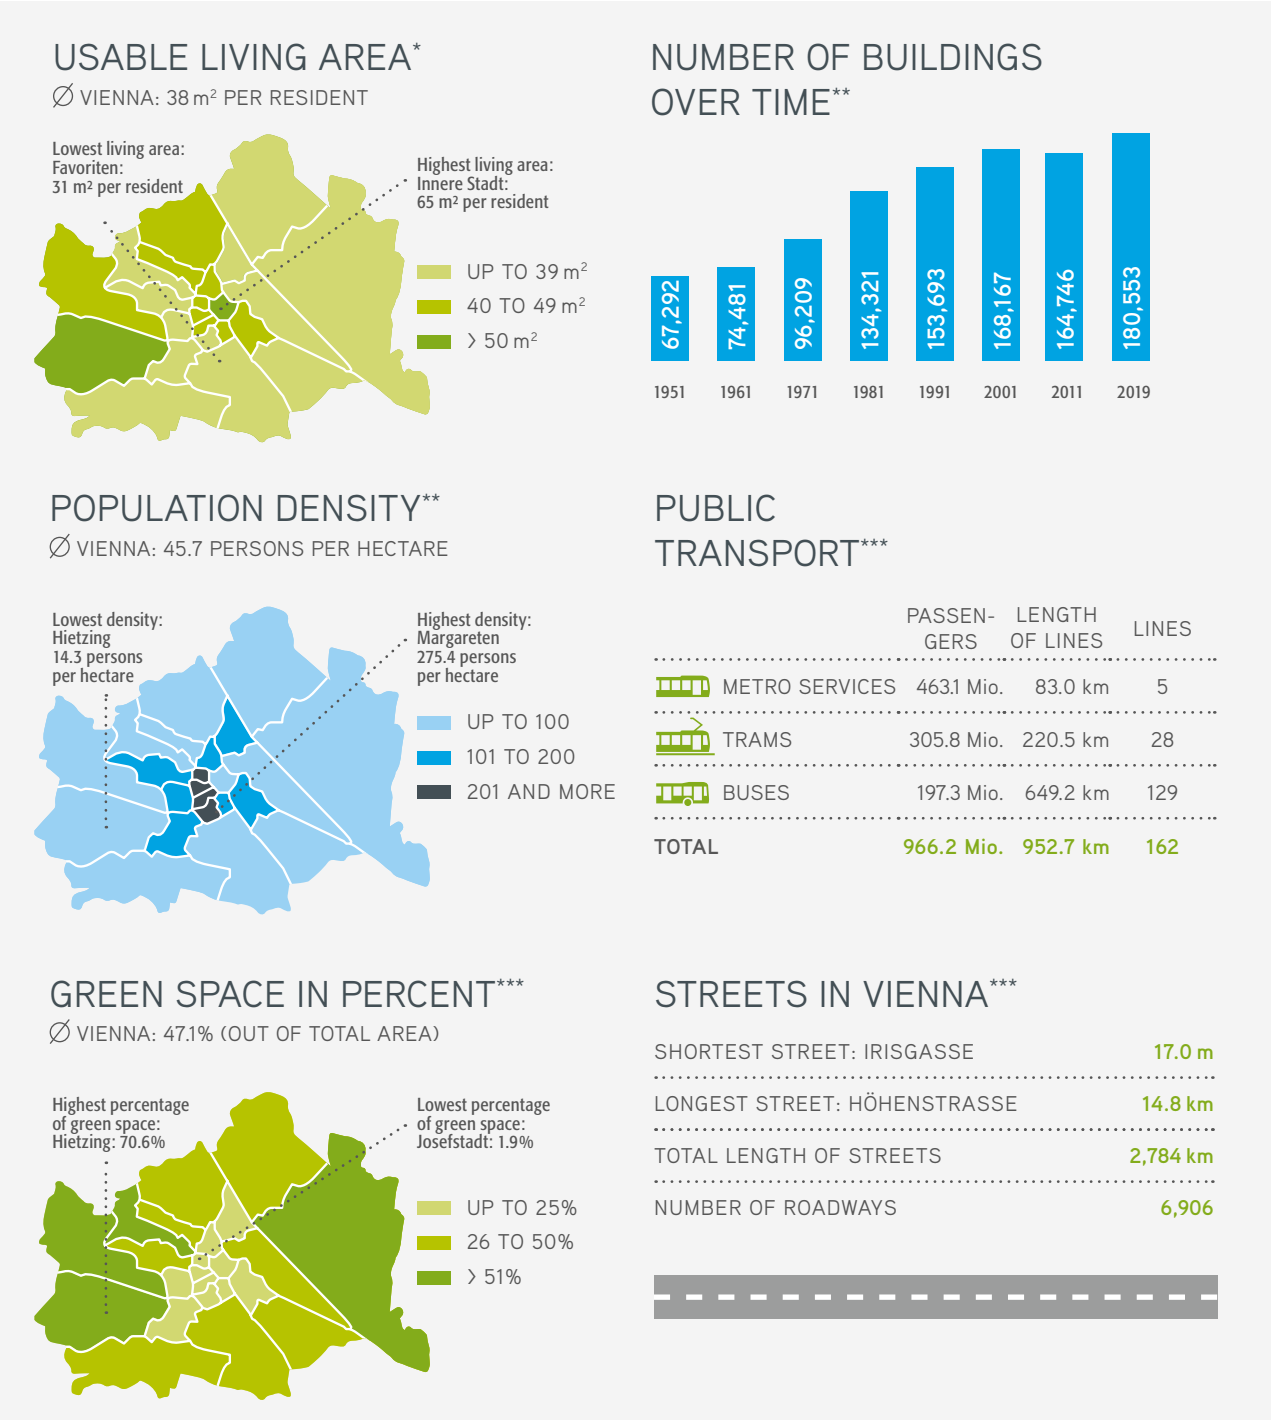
USABLE LIVING AREA*

∅ VIENNA: 38 m² PER RESIDENT

Lowest living area: Favoriten: 31 m² per resident

Highest living area: Innere Stadt: 65 m² per resident

UP TO 39 m²
40 TO 49 m²
> 50 m²

NUMBER OF BUILDINGS OVER TIME**

| 1951 | 1961 | 1971 | 1981 | 1991 | 2001 | 2011 | 2019 |
|---|---|---|---|---|---|---|---|
| 67,292 | 74,481 | 96,209 | 134,321 | 153,693 | 168,167 | 164,746 | 180,553 |

POPULATION DENSITY**

∅ VIENNA: 45.7 PERSONS PER HECTARE

Lowest density: Hietzing 14.3 persons per hectare

Highest density: Margareten 275.4 persons per hectare

UP TO 100
101 TO 200
201 AND MORE

PUBLIC TRANSPORT***

| | PASSEN-GERS | LENGTH OF LINES | LINES |
|---|---|---|---|
| METRO SERVICES | 463.1 Mio. | 83.0 km | 5 |
| TRAMS | 305.8 Mio. | 220.5 km | 28 |
| BUSES | 197.3 Mio. | 649.2 km | 129 |
| TOTAL | 966.2 Mio. | 952.7 km | 162 |

GREEN SPACE IN PERCENT***

∅ VIENNA: 47.1% (OUT OF TOTAL AREA)

Highest percentage of green space: Hietzing: 70.6%

Lowest percentage of green space: Josefstadt: 1.9%

UP TO 25%
26 TO 50%
> 51%

STREETS IN VIENNA***

| | |
|---|---|
| SHORTEST STREET: IRISGASSE | 17.0 m |
| LONGEST STREET: HÖHENSTRASSE | 14.8 km |
| TOTAL LENGTH OF STREETS | 2,784 km |
| NUMBER OF ROADWAYS | 6,906 |